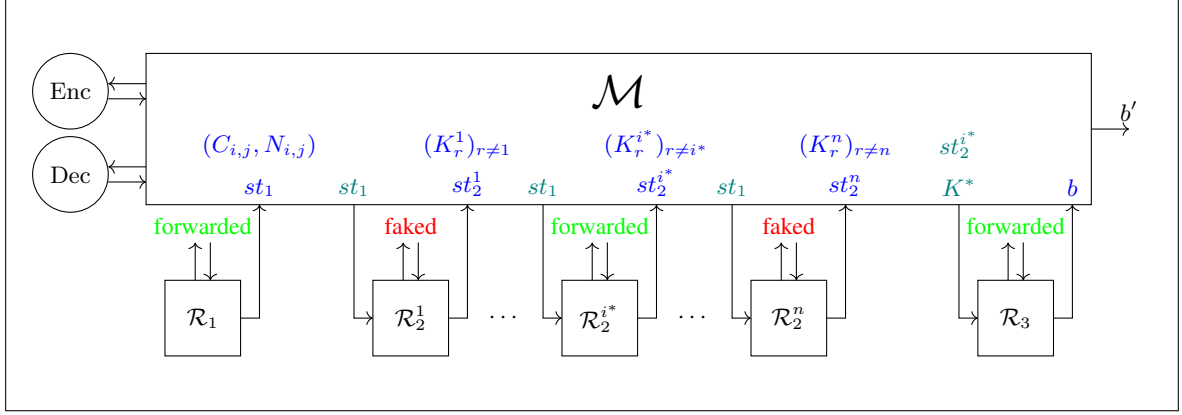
Enc

Dec

$\mathcal{M}$

$b'$

$(C_{i,j}, N_{i,j})$

$(K_r^1)_{r\neq 1}$

$(K_r^{i^*})_{r\neq i^*}$

$(K_r^n)_{r\neq n}$

$st_2^{i^*}$

$st_1$ $st_1$ $st_2^1$ $st_1$ $st_2^{i^*}$ $st_1$ $st_2^n$ $K^*$ $b$

forwarded faked forwarded faked forwarded

$\mathcal{R}_1$ $\mathcal{R}_2^1$ $\cdots$ $\mathcal{R}_2^{i^*}$ $\cdots$ $\mathcal{R}_2^n$ $\mathcal{R}_3$